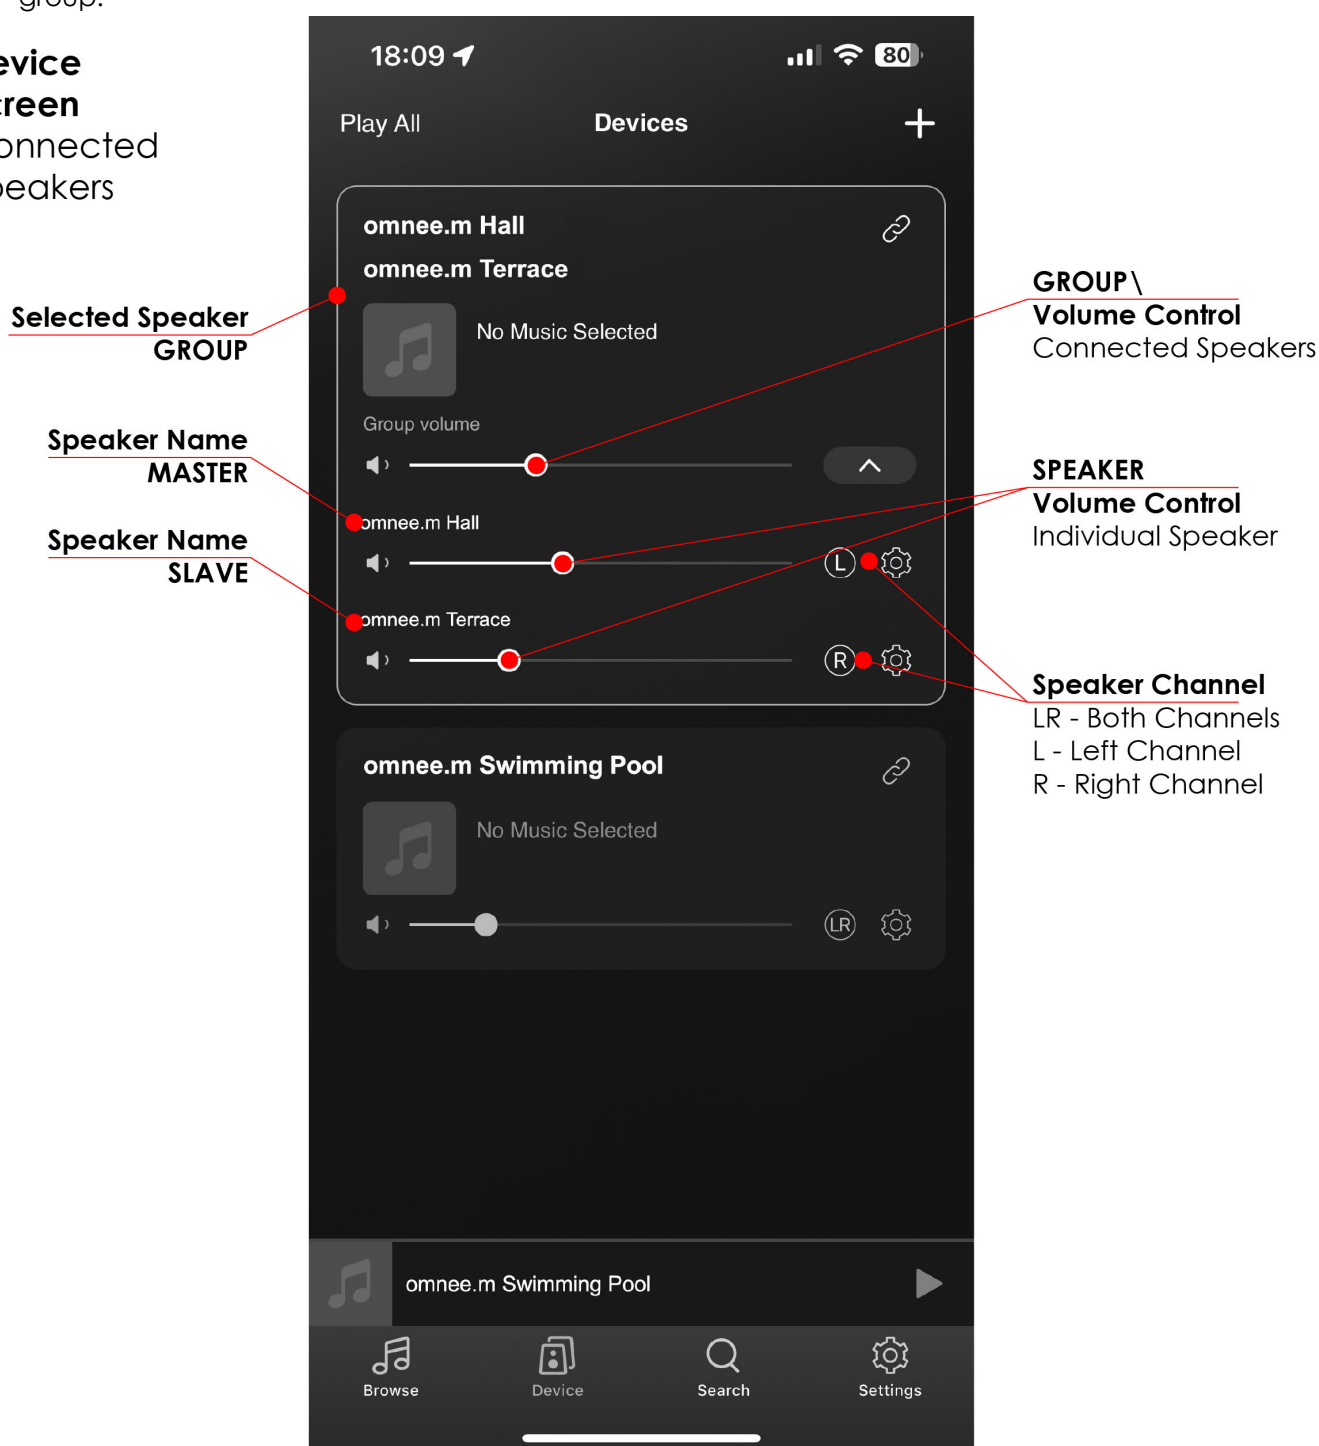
group.

evice
creen
onnected
eakers

Selected Speaker
GROUP

Speaker Name
MASTER

Speaker Name
SLAVE

18:09

80

Play All
Devices
+

omnee.m Hall
omnee.m Terrace
No Music Selected
Group volume
omnee.m Hall
L
omnee.m Terrace
R

omnee.m Swimming Pool
No Music Selected
LR

omnee.m Swimming Pool

Browse
Device
Search
Settings

GROUP\
Volume Control
Connected Speakers

SPEAKER
Volume Control
Individual Speaker

Speaker Channel
LR - Both Channels
L - Left Channel
R - Right Channel